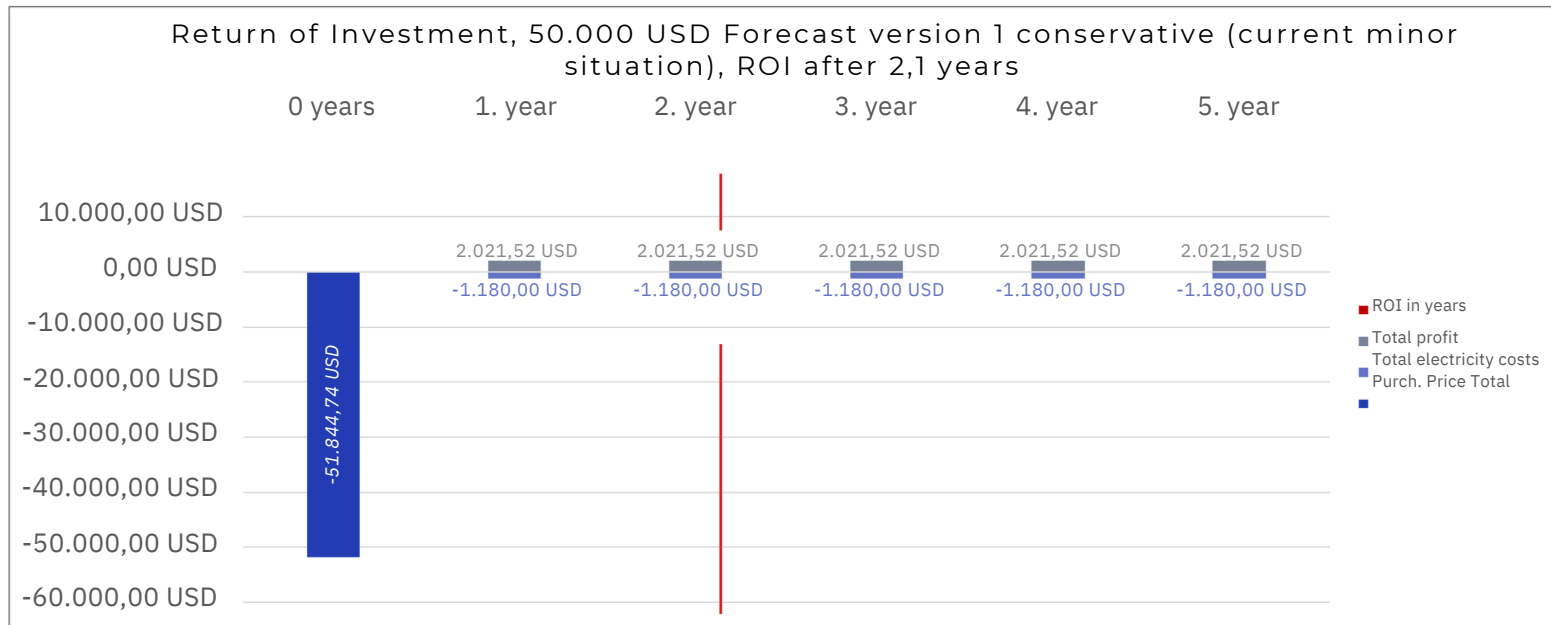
Return of Investment, 50.000 USD Forecast version 1 conservative (current minor situation), ROI after 2,1 years

0 years
1. year
2. year
3. year
4. year
5. year

10.000,00 USD
0,00 USD
-10.000,00 USD
-20.000,00 USD
-30.000,00 USD
-40.000,00 USD
-50.000,00 USD
-60.000,00 USD

-51.844,74 USD

2.021,52 USD
-1.180,00 USD
2.021,52 USD
-1.180,00 USD
2.021,52 USD
-1.180,00 USD
2.021,52 USD
-1.180,00 USD
2.021,52 USD
-1.180,00 USD

ROI in years
Total profit
Total electricity costs
Purch. Price Total